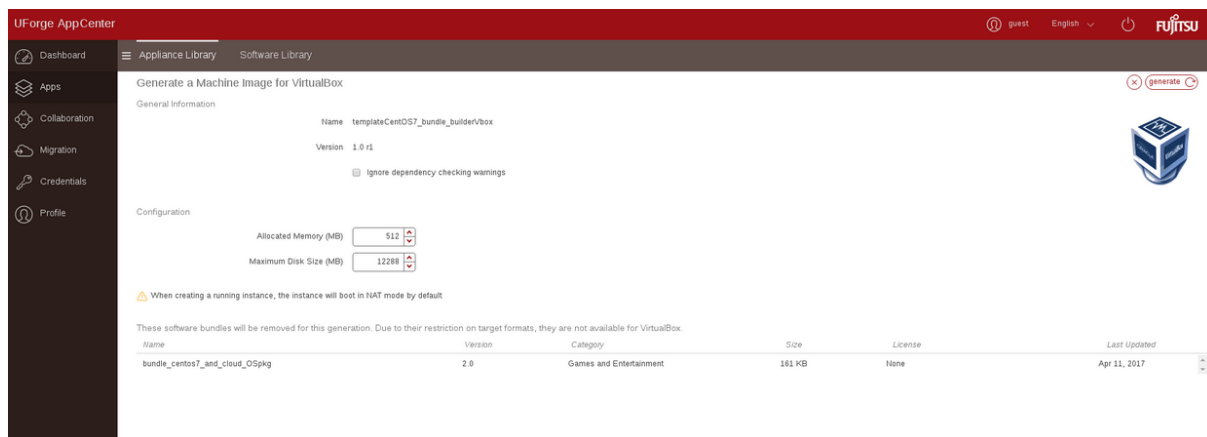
UForge AppCenter

guest English FUJITSU

Dashboard
Apps
Collaboration
Migration
Credentials
Profile

Appliance Library Software Library

Generate a Machine Image for VirtualBox

generate

General Information

Name templateCentOS7_bundle_builderVbox

Version 1.0 r1

Ignore dependency checking warnings

Configuration

Allocated Memory (MB) 512

Maximum Disk Size (MB) 12288

When creating a running instance, the instance will boot in NAT mode by default

These software bundles will be removed for this generation. Due to their restriction on target formats, they are not available for VirtualBox.

| Name | Version | Category | Size | License | Last Updated |
|---|---|---|---|---|---|
| bundle_centos7_and_cloud_OSpkg | 2.0 | Games and Entertainment | 161 KB | None | Apr 11, 2017 |